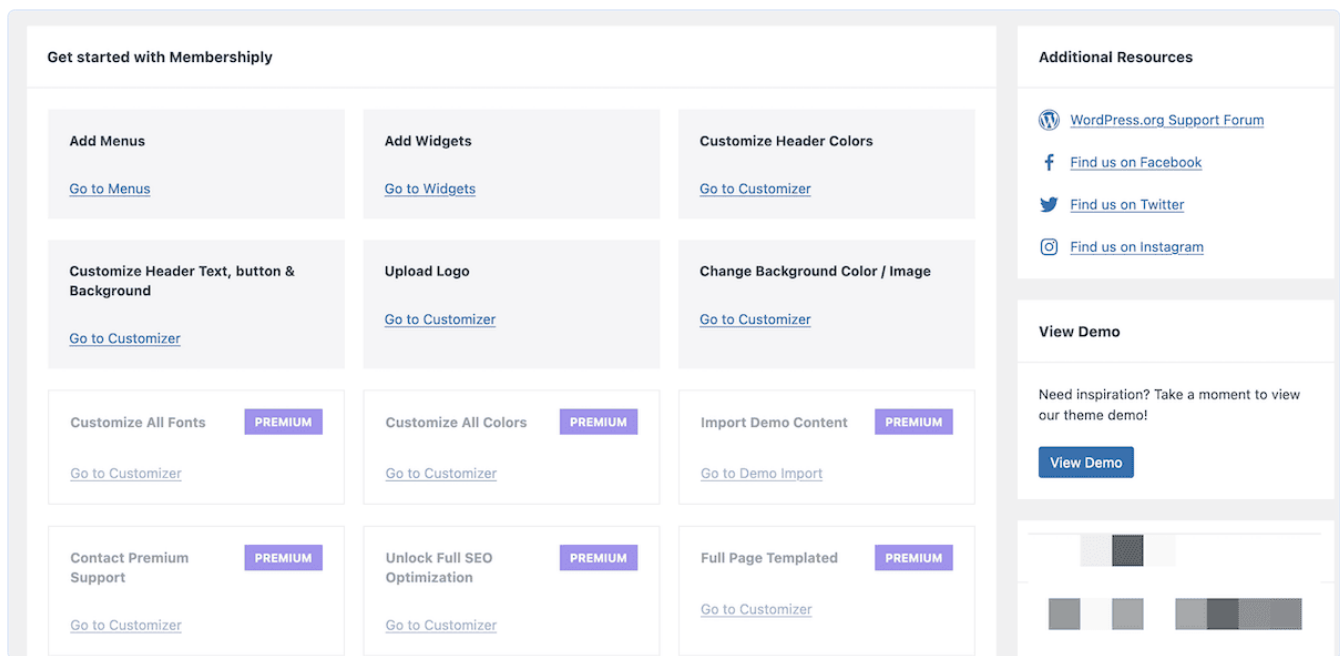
Get started with Membershiply

Add Menus

Go to Menus

Add Widgets

Go to Widgets

Customize Header Colors

Go to Customizer

Customize Header Text, button & Background

Go to Customizer

Upload Logo

Go to Customizer

Change Background Color / Image

Go to Customizer

Customize All Fonts PREMIUM

Go to Customizer

Customize All Colors PREMIUM

Go to Customizer

Import Demo Content PREMIUM

Go to Demo Import

Contact Premium Support PREMIUM

Go to Customizer

Unlock Full SEO Optimization PREMIUM

Go to Customizer

Full Page Templated PREMIUM

Go to Customizer

Additional Resources

WordPress.org Support Forum

Find us on Facebook

Find us on Twitter

Find us on Instagram

View Demo

Need inspiration? Take a moment to view our theme demo!

View Demo